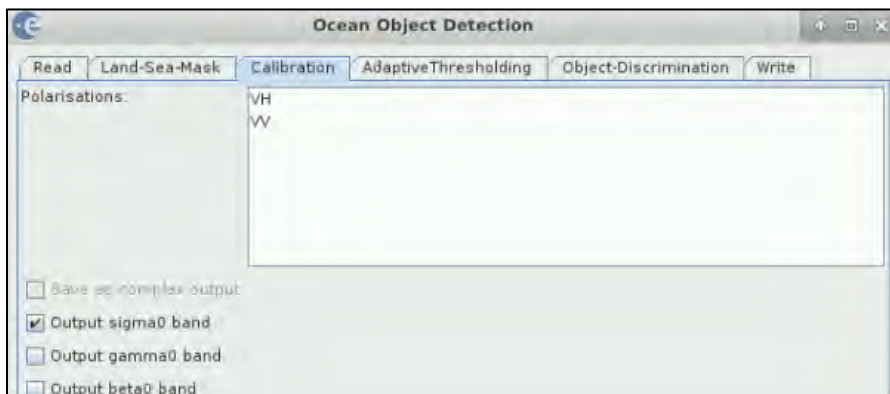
Ocean Object Detection

Read | Land-Sea-Mask | Calibration | AdaptiveThresholding | Object-Discrimination | Write

Polarisations:

VH
VV

Save as complex output

Output sigma0 band

Output gamma0 band

Output beta0 band